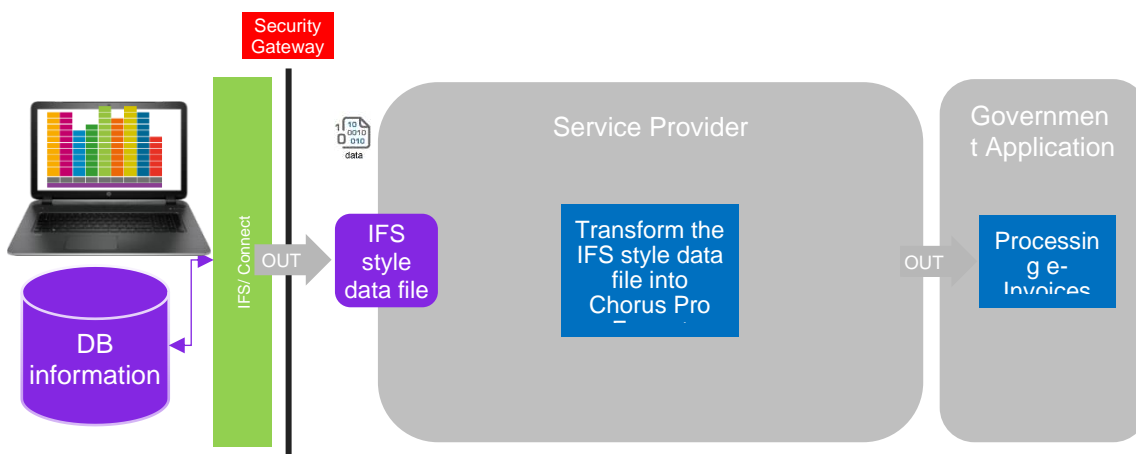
Security Gateway

DB information

IFS/ Connect

OUT

1 10 0010 010 data

IFS style data file

Service Provider

Transform the IFS style data file into Chorus Pro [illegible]

OUT

Governmen t Application

Processin g e-Invoices